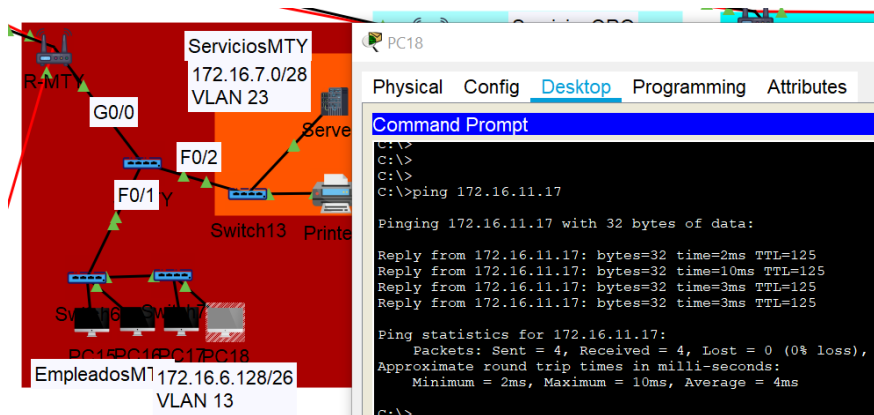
R-MTY
ServiciosMTY
172.16.7.0/28
VLAN 23
G0/0
F0/2
F0/1
Y
Serve
Switch13
Printe
Switch16
Switch17
PC15
PC16
PC17
PC18
EmpleadosMT
172.16.6.128/26
VLAN 13

PC18

Physical Config Desktop Programming Attributes

Command Prompt

C:\>
C:\>
C:\>
C:\>ping 172.16.11.17

Pinging 172.16.11.17 with 32 bytes of data:

Reply from 172.16.11.17: bytes=32 time=2ms TTL=125
Reply from 172.16.11.17: bytes=32 time=10ms TTL=125
Reply from 172.16.11.17: bytes=32 time=3ms TTL=125
Reply from 172.16.11.17: bytes=32 time=3ms TTL=125

Ping statistics for 172.16.11.17:
Packets: Sent = 4, Received = 4, Lost = 0 (0% loss),
Approximate round trip times in milli-seconds:
Minimum = 2ms, Maximum = 10ms, Average = 4ms

C:\>